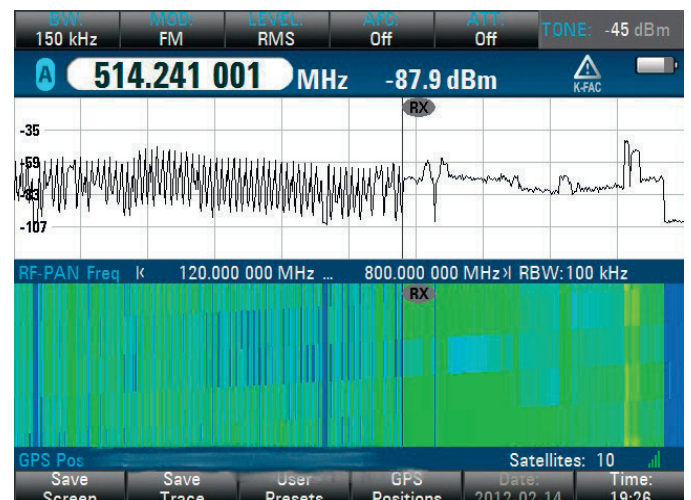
BW: 150 kHz
MOD: FM
LEVEL: RMS
AFC: Off
ATT: Off
TONE: -45 dBm

A 514.241 001 MHz -87.9 dBm
K-FAC

RX
-35
-59
-83
-107

RF-PAN Freq |< 120.000 000 MHz ... 800.000 000 MHz >| RBW: 100 kHz
RX

GPS Pos
Satellites: 10

Save Screen
Save Trace
User Presets
GPS Positions
Date: 2012-02-14
Time: 19:26